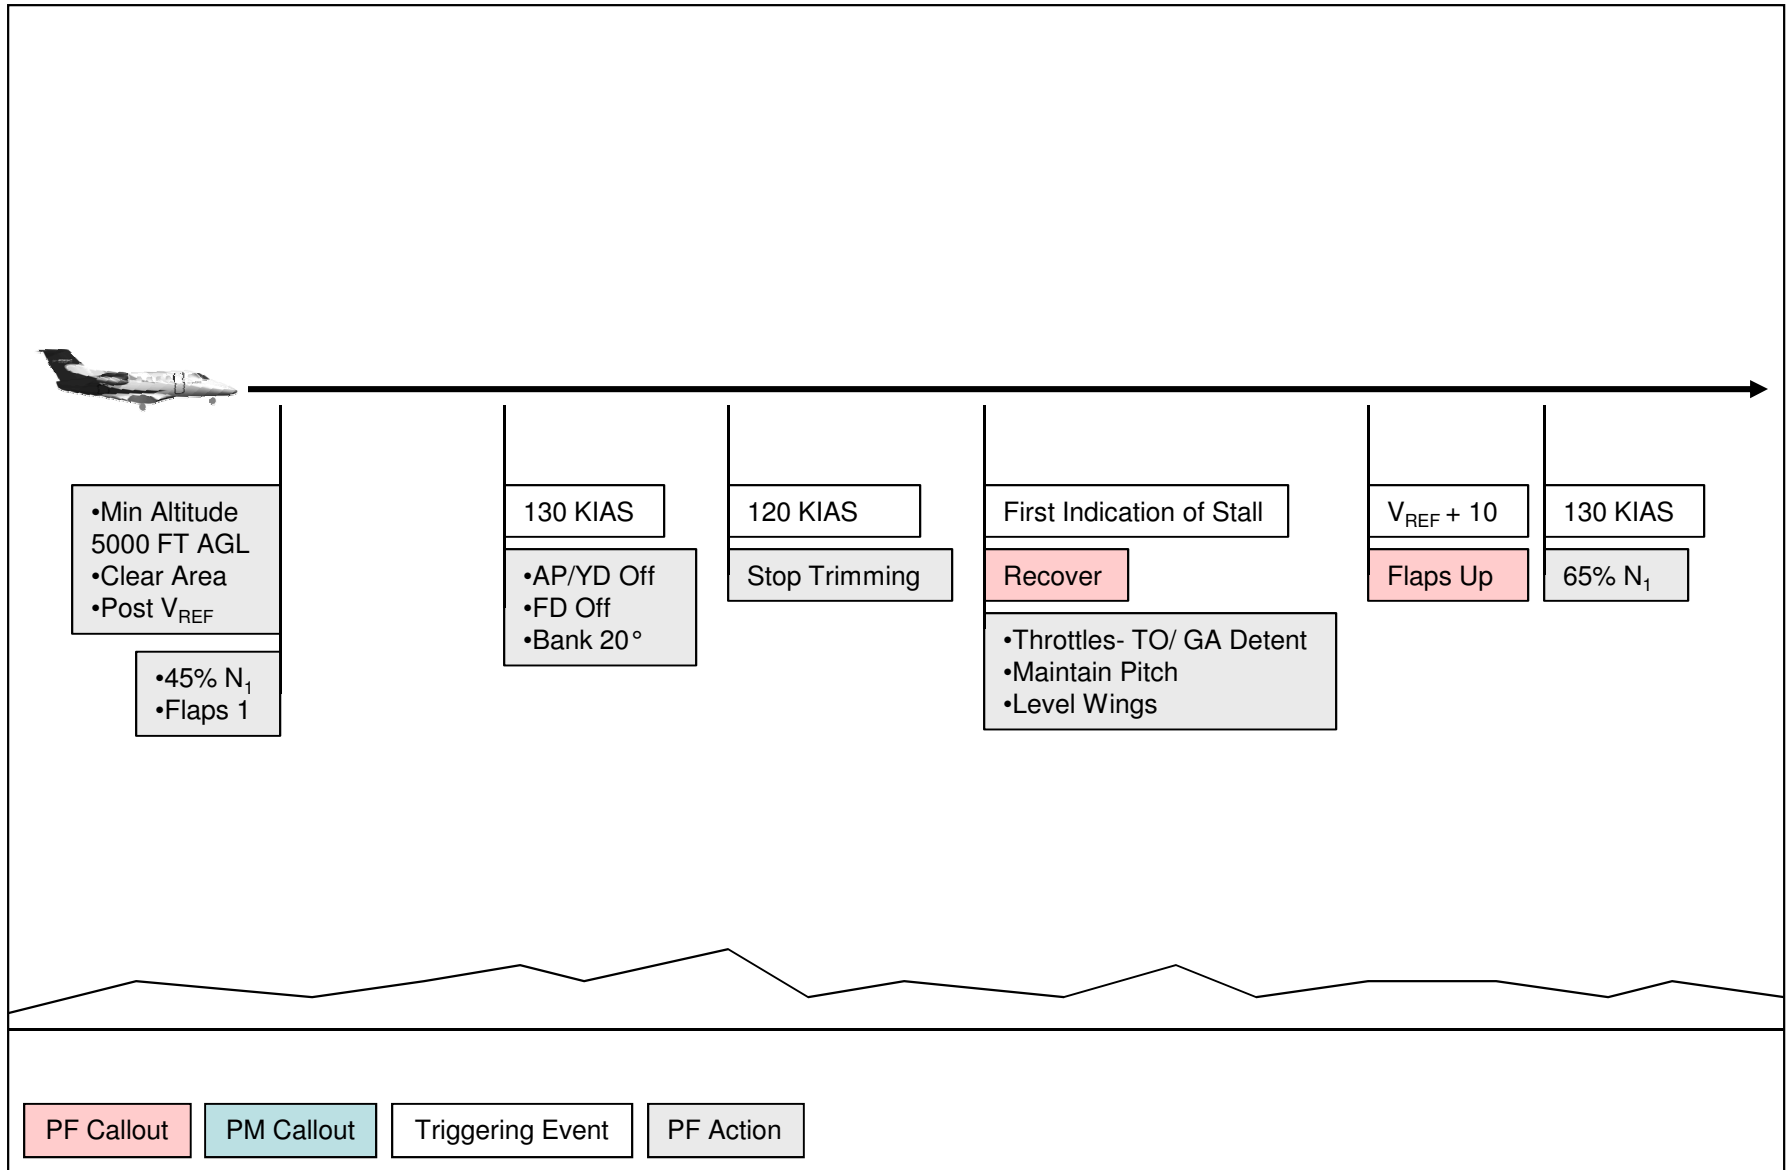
•Min Altitude 5000 FT AGL
•Clear Area
•Post $V_{REF}$

•45% $N_1$
•Flaps 1

130 KIAS

•AP/YD Off
•FD Off
•Bank 20°

120 KIAS

Stop Trimming

First Indication of Stall

Recover

•Throttles- TO/ GA Detent
•Maintain Pitch
•Level Wings

$V_{REF}$ + 10

Flaps Up

130 KIAS

65% $N_1$

PF Callout

PM Callout

Triggering Event

PF Action